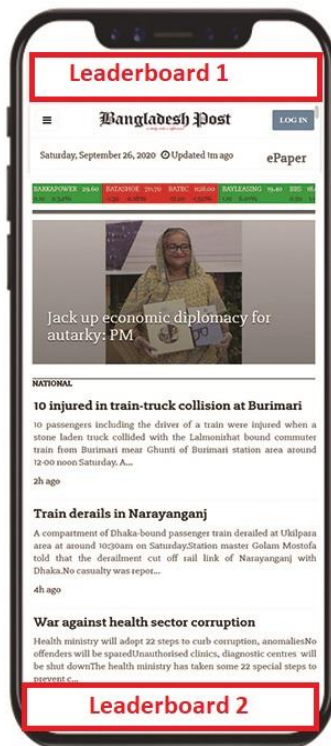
Leaderboard 1

Bangladesh Post

LOG IN

Saturday, September 26, 2020 Updated 1m ago

ePaper

BARKAPOWER 29.60 BATASHOE 711.70 BATBC 1126.00 BAYLEASING 19.40 BBS

Jack up economic diplomacy for autarky: PM

NATIONAL

10 injured in train-truck collision at Burimari

10 passengers including the driver of a train were injured when a stone laden truck collided with the Lalmonirhat bound commuter train from Burimari near Ghunti of Burimari station area around 12-00 noon Saturday. A...

2h ago

Train derails in Narayanganj

A compartment of Dhaka-bound passenger train derailed at Ukilpara area at around 10:30am on Saturday.Station master Golam Mostofa told that the derailment cut off rail link of Narayanganj with Dhaka.No casualty was repor...

4h ago

War against health sector corruption

Health ministry will adopt 22 steps to curb corruption, anomaliesNo offenders will be sparedUnauthorised clinics, diagnostic centres will be shut downThe health ministry has taken some 22 special steps to prevent c...

Leaderboard 2